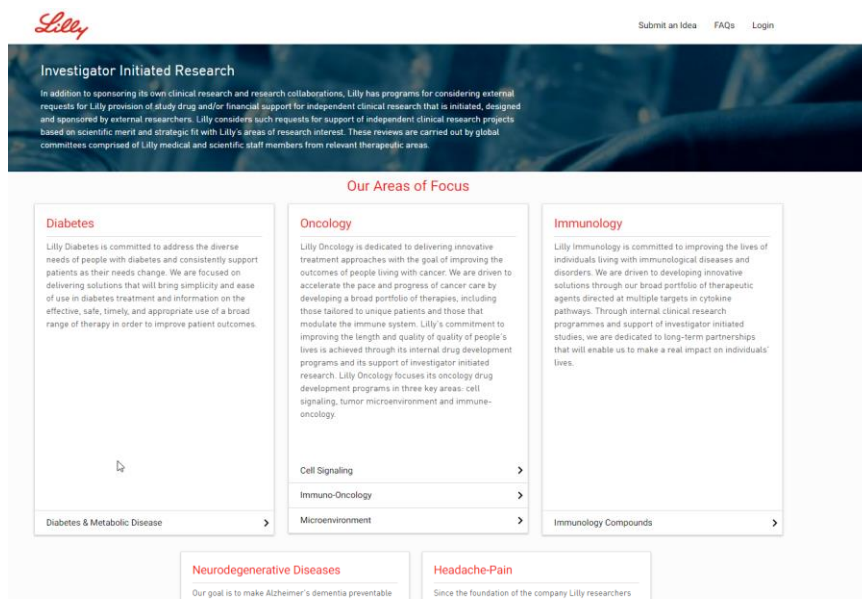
Lilly

Submit an Idea FAQs Login

Investigator Initiated Research

In addition to sponsoring its own clinical research and research collaborations, Lilly has programs for considering external requests for Lilly provision of study drug and/or financial support for independent clinical research that is initiated, designed and sponsored by external researchers. Lilly considers such requests for support of independent clinical research projects based on scientific merit and strategic fit with Lilly's areas of research interest. These reviews are carried out by global committees comprised of Lilly medical and scientific staff members from relevant therapeutic areas.

Our Areas of Focus

Diabetes

Lilly Diabetes is committed to address the diverse needs of people with diabetes and consistently support patients as their needs change. We are focused on delivering solutions that will bring simplicity and ease of use in diabetes treatment and information on the effective, safe, timely, and appropriate use of a broad range of therapy in order to improve patient outcomes.

Diabetes & Metabolic Disease

Oncology

Lilly Oncology is dedicated to delivering innovative treatment approaches with the goal of improving the outcomes of people living with cancer. We are driven to accelerate the pace and progress of cancer care by developing a broad portfolio of therapies, including those tailored to unique patients and those that modulate the immune system. Lilly's commitment to improving the length and quality of quality of people's lives is achieved through its internal drug development programs and its support of investigator initiated research. Lilly Oncology focuses its oncology drug development programs in three key areas: cell signaling, tumor microenvironment and immune-oncology.

Cell Signaling

Immuno-Oncology

Microenvironment

Immunology

Lilly Immunology is committed to improving the lives of individuals living with immunological diseases and disorders. We are driven to developing innovative solutions through our broad portfolio of therapeutic agents directed at multiple targets in cytokine pathways. Through internal clinical research programmes and support of investigator initiated studies, we are dedicated to long-term partnerships that will enable us to make a real impact on individuals' lives.

Immunology Compounds

Neurodegenerative Diseases

Our goal is to make Alzheimer's dementia preventable

Headache-Pain

Since the foundation of the company Lilly researchers